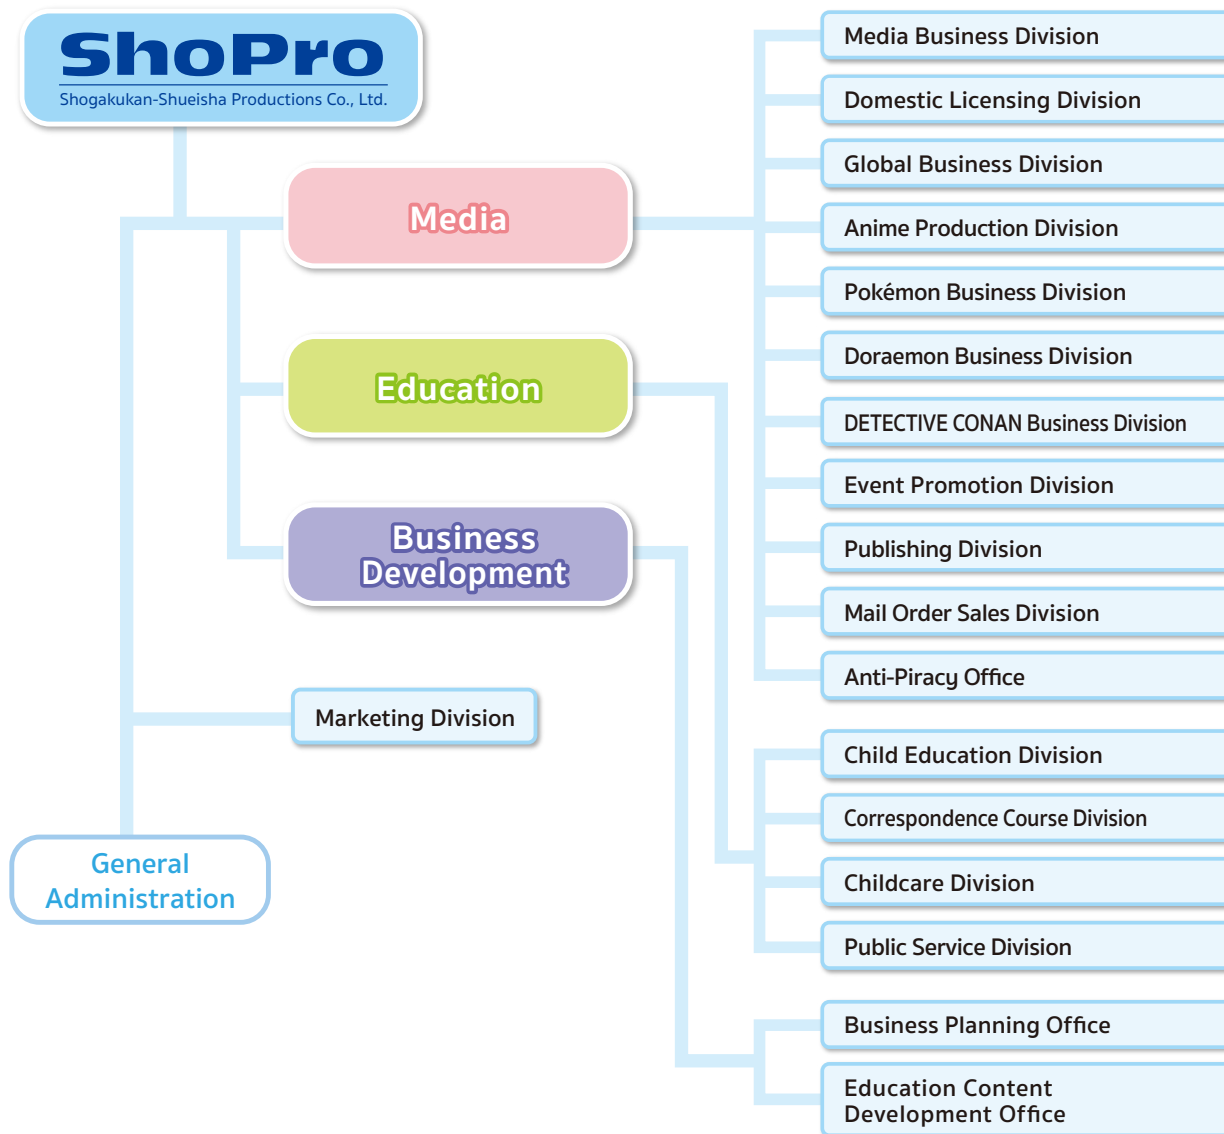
ShoPro
Shogakukan-Shueisha Productions Co., Ltd.

Media

Education

Business Development

Marketing Division

General Administration

Media Business Division

Domestic Licensing Division

Global Business Division

Anime Production Division

Pokémon Business Division

Doraemon Business Division

DETECTIVE CONAN Business Division

Event Promotion Division

Publishing Division

Mail Order Sales Division

Anti-Piracy Office

Child Education Division

Correspondence Course Division

Childcare Division

Public Service Division

Business Planning Office

Education Content Development Office